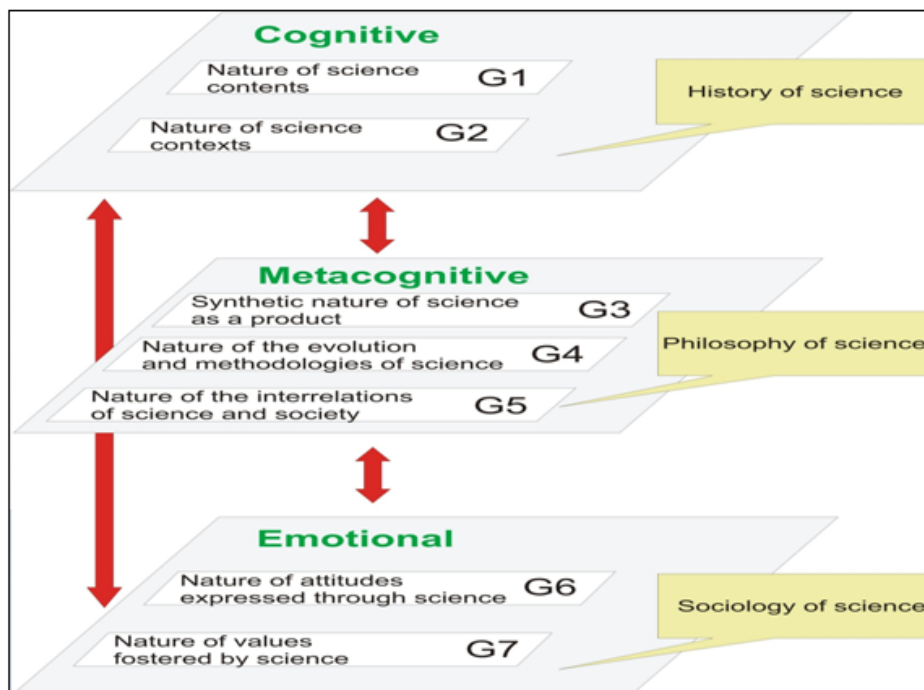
Cognitive

Nature of science contents G1

Nature of science contexts G2

History of science

Metacognitive

Synthetic nature of science as a product G3

Nature of the evolution and methodologies of science G4

Nature of the interrelations of science and society G5

Philosophy of science

Emotional

Nature of attitudes expressed through science G6

Nature of values fostered by science G7

Sociology of science